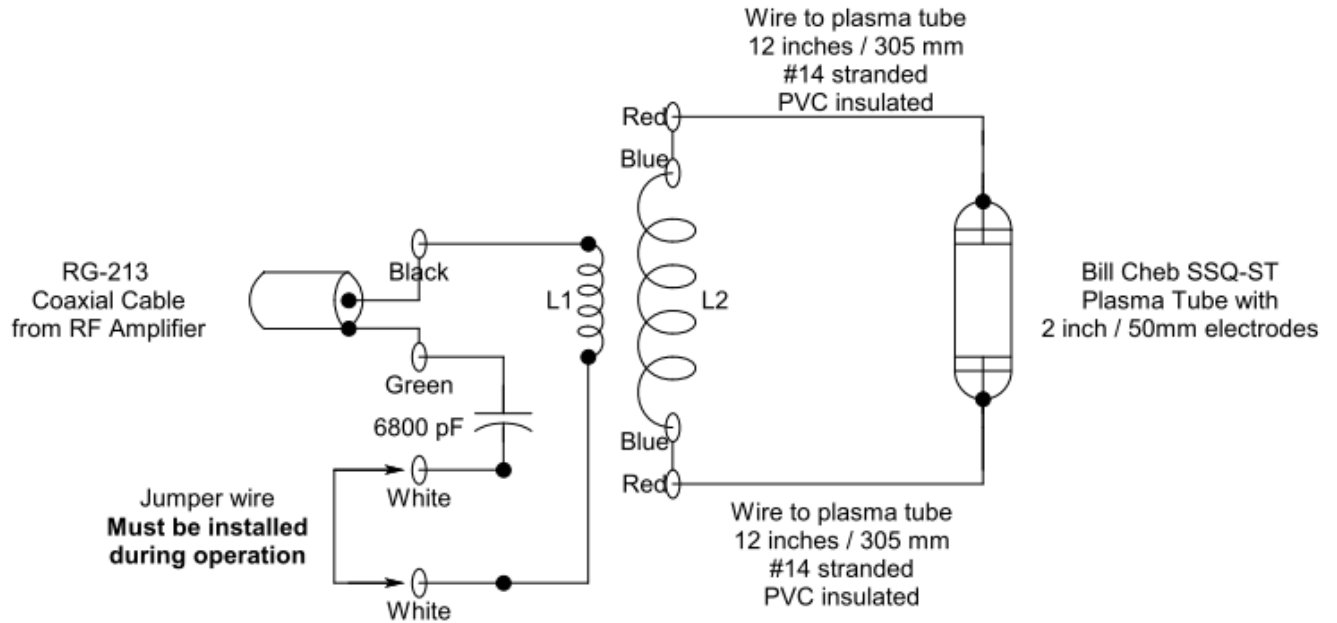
Wire to plasma tube
12 inches / 305 mm
#14 stranded
PVC insulated

Red

Blue

RG-213
Coaxial Cable
from RF Amplifier

Black

L1

L2

Bill Cheb SSQ-ST
Plasma Tube with
2 inch / 50mm electrodes

Green

6800 pF

Blue

Red

Jumper wire
**Must be installed during operation**

White

White

Wire to plasma tube
12 inches / 305 mm
#14 stranded
PVC insulated